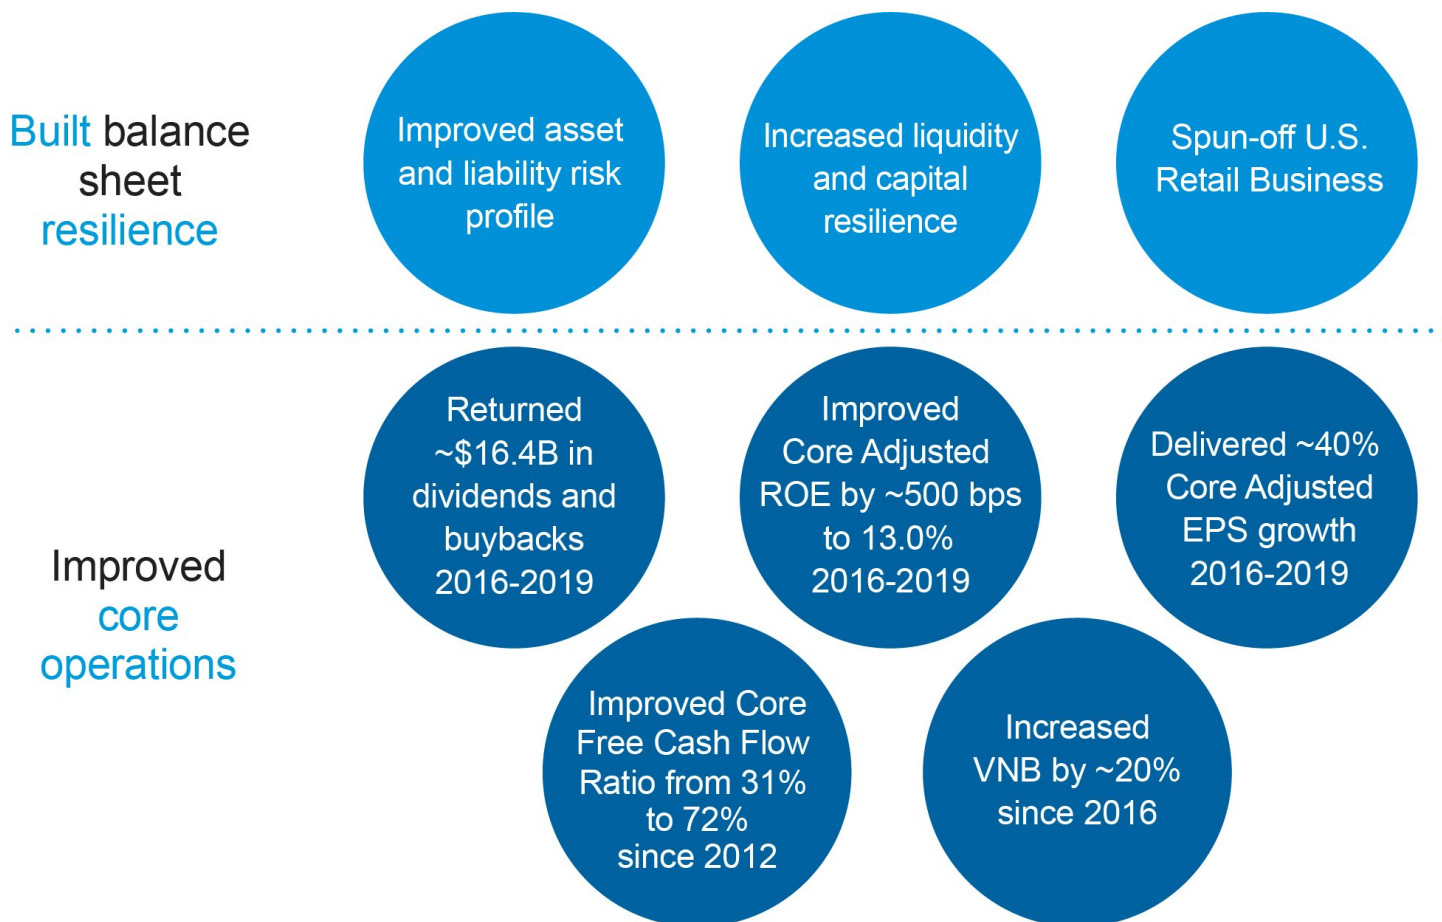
Built balance sheet resilience

Improved asset and liability risk profile

Increased liquidity and capital resilience

Spun-off U.S. Retail Business

Improved core operations

Returned ~\$16.4B in dividends and buybacks 2016-2019

Improved Core Adjusted ROE by ~500 bps to 13.0% 2016-2019

Delivered ~40% Core Adjusted EPS growth 2016-2019

Improved Core Free Cash Flow Ratio from 31% to 72% since 2012

Increased VNB by ~20% since 2016